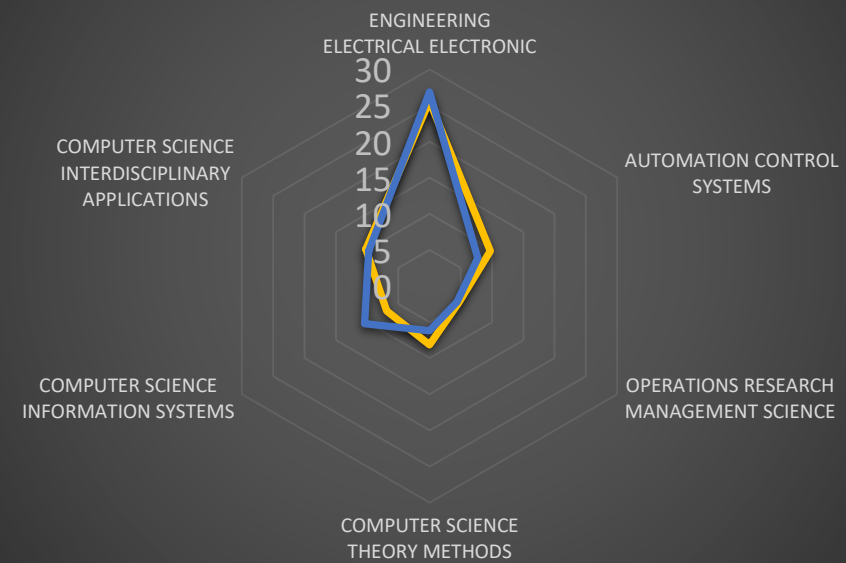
ENGINEERING ELECTRICAL ELECTRONIC

30
25
20
15
10
5
0

AUTOMATION CONTROL SYSTEMS

OPERATIONS RESEARCH MANAGEMENT SCIENCE

COMPUTER SCIENCE THEORY METHODS

COMPUTER SCIENCE INFORMATION SYSTEMS

COMPUTER SCIENCE INTERDISCIPLINARY APPLICATIONS